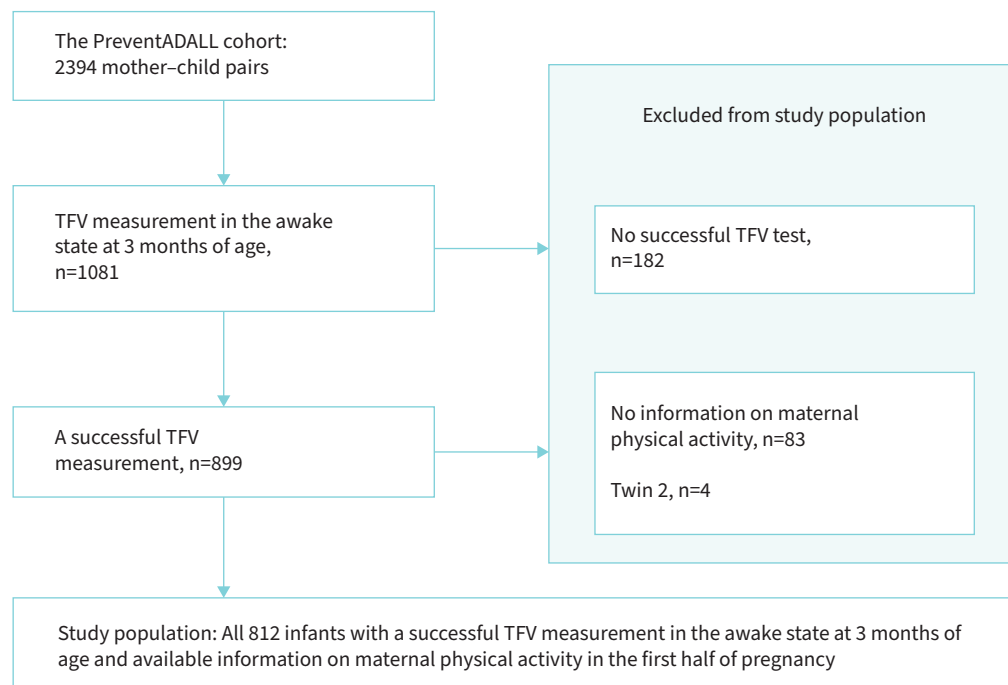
The PreventADALL cohort:
2394 mother–child pairs

TFV measurement in the awake state at 3 months of age, n=1081

A successful TFV measurement, n=899

Excluded from study population

No successful TFV test, n=182

No information on maternal physical activity, n=83

Twin 2, n=4

Study population: All 812 infants with a successful TFV measurement in the awake state at 3 months of age and available information on maternal physical activity in the first half of pregnancy